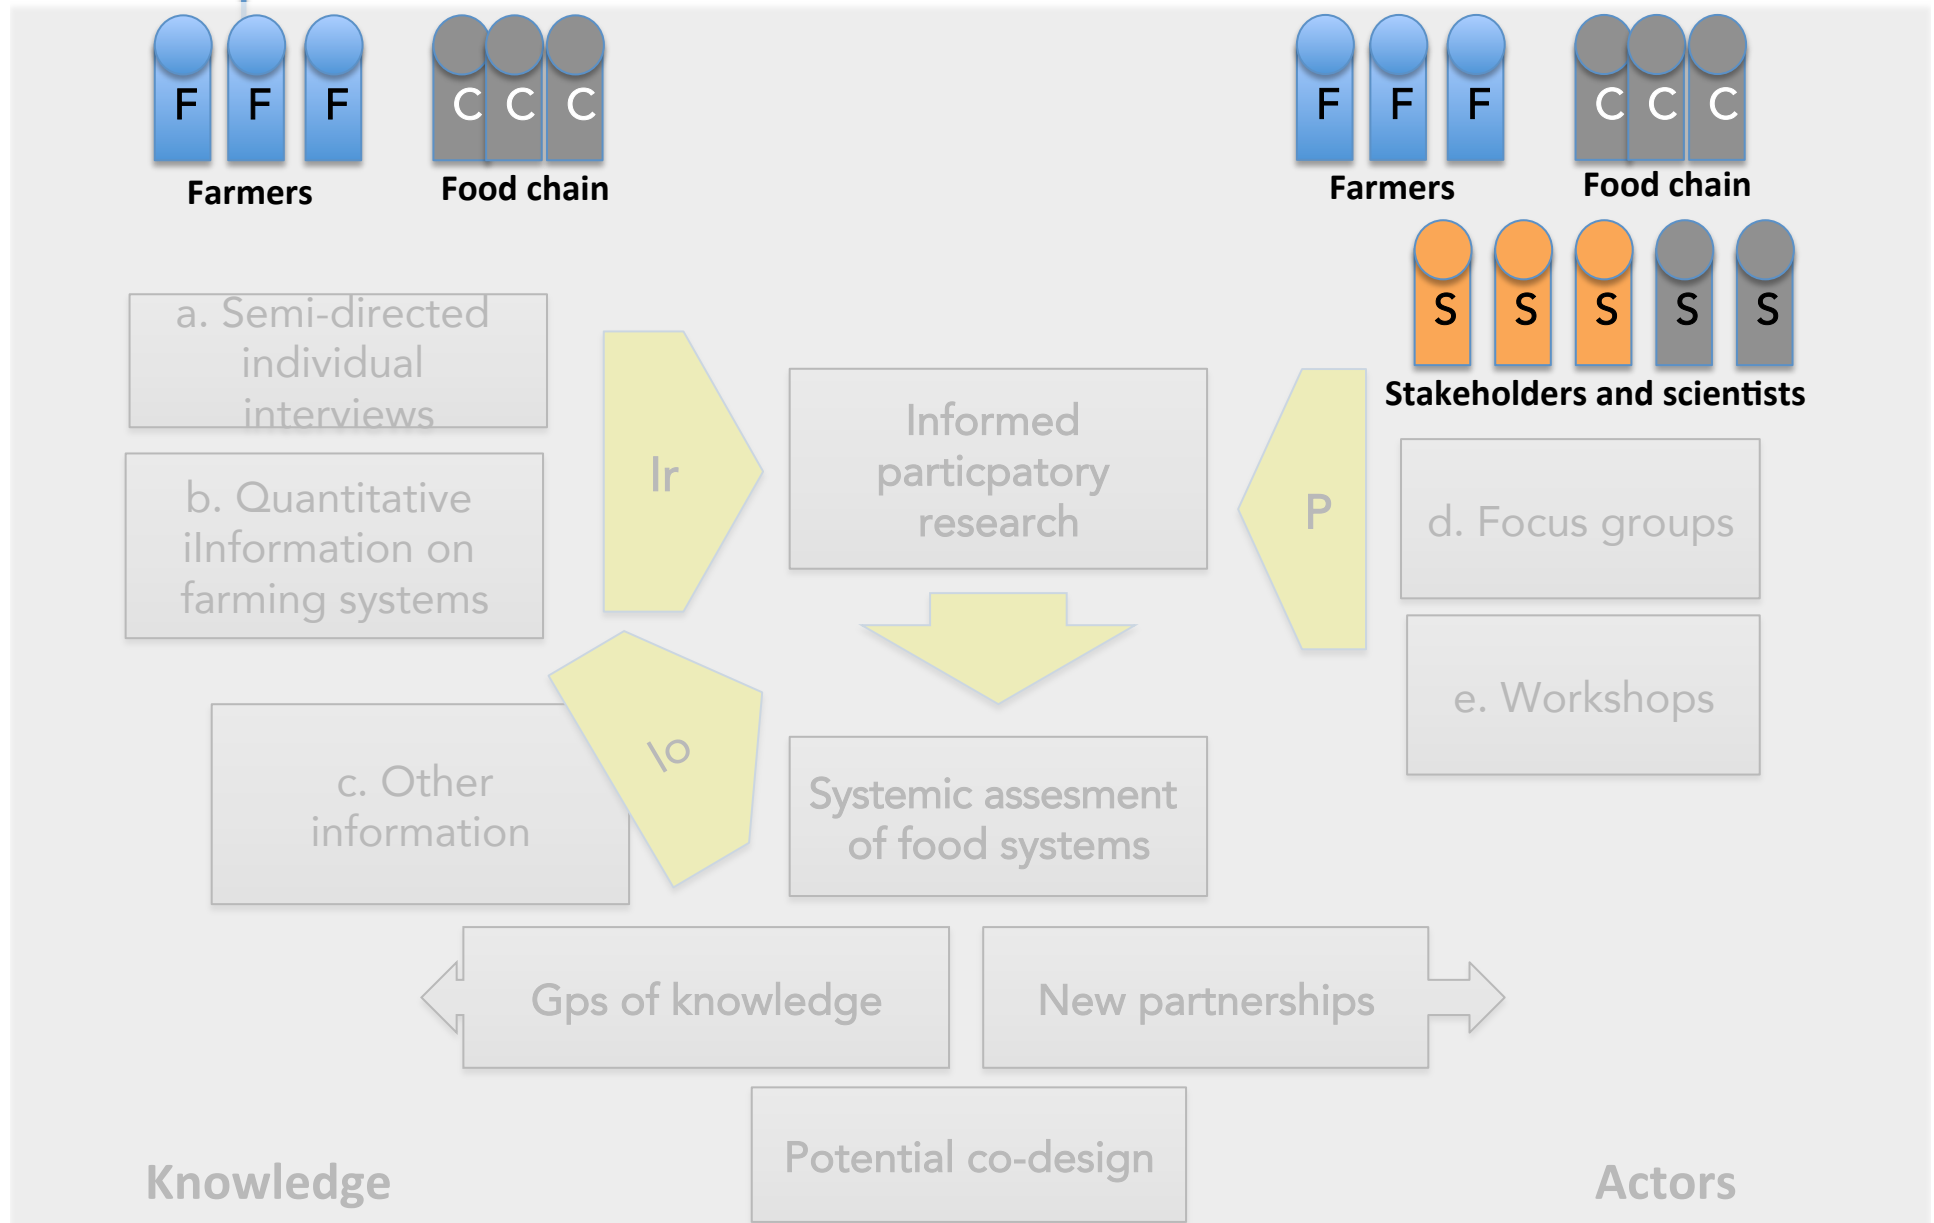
F F F
Farmers

C C C
Food chain

F F F
Farmers

C C C
Food chain

S S S S S
Stakeholders and scientists

a. Semi-directed individual interviews

b. Quantitative iInformation on farming systems

Ir

Informed particpatory research

P

d. Focus groups

e. Workshops

Io

c. Other information

Systemic assesment of food systems

Gps of knowledge

New partnerships

Potential co-design

Knowledge

Actors